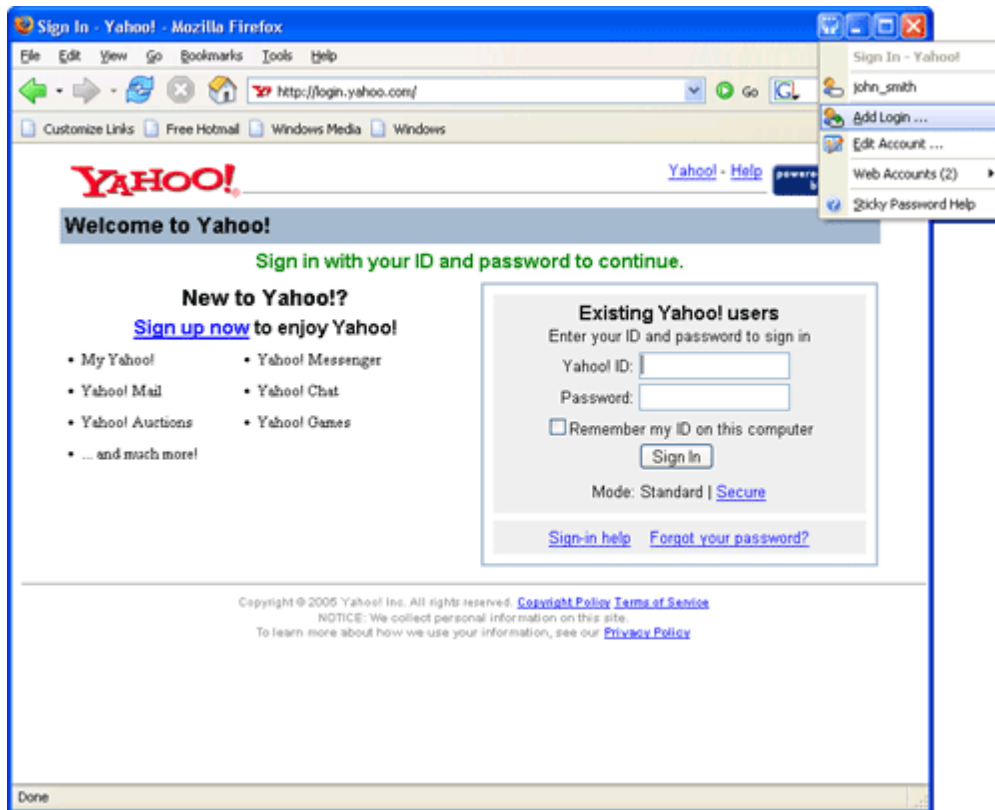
Sign In - Yahoo! - Mozilla Firefox

File Edit View Go Bookmarks Tools Help

http://login.yahoo.com/

Go

Customize Links Free Hotmail Windows Media Windows

Sign In - Yahoo!

john_smith

Add Login ...

Edit Account ...

Web Accounts (2)

Sticky Password Help

YAHOO!

Yahoo! - Help

powered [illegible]

Welcome to Yahoo!

Sign in with your ID and password to continue.

New to Yahoo!?

Sign up now to enjoy Yahoo!

• My Yahoo!
• Yahoo! Mail
• Yahoo! Auctions
• ... and much more!

• Yahoo! Messenger
• Yahoo! Chat
• Yahoo! Games

Existing Yahoo! users

Enter your ID and password to sign in

Yahoo! ID:

Password:

Remember my ID on this computer

Sign In

Mode: Standard | Secure

Sign-in help Forgot your password?

Copyright © 2005 Yahoo! Inc. All rights reserved. Copyright Policy Terms of Service
NOTICE: We collect personal information on this site.
To learn more about how we use your information, see our Privacy Policy

Done